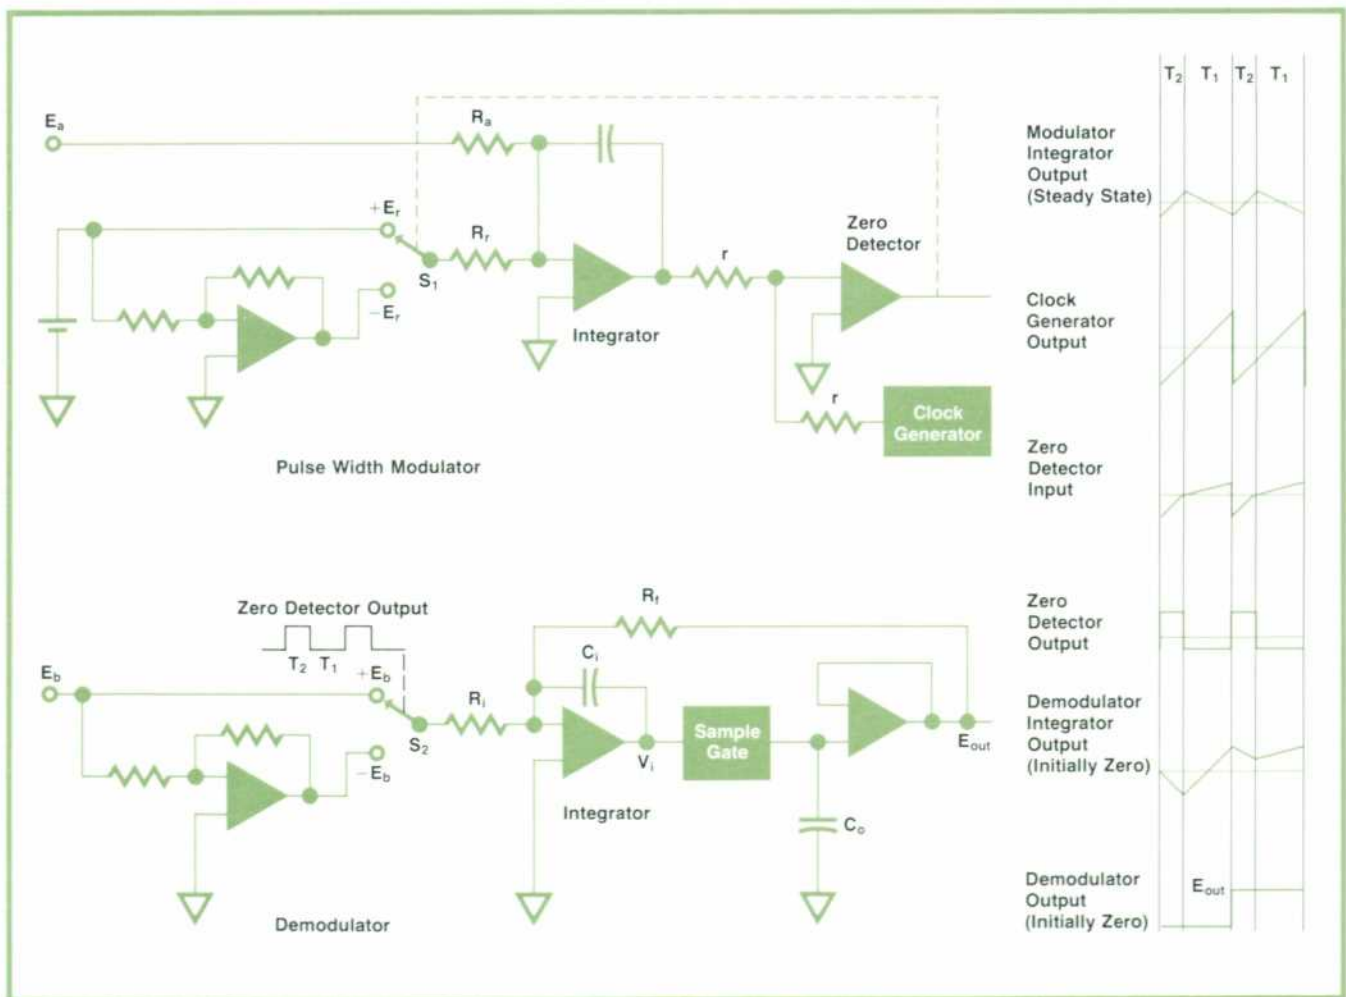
$E_a$

$R_a$

$+E_r$

$R_r$

$S_1$

$-E_r$

Integrator

r

Zero Detector

r

Clock Generator

Pulse Width Modulator

Zero Detector Output

$T_2$ $T_1$

$+E_b$

$E_b$

$R_f$

$C_i$

$R_i$

$S_2$

$-E_b$

$V_i$

Sample Gate

$E_{out}$

$C_o$

Integrator

Demodulator

$T_2$ $T_1$ $T_2$ $T_1$

Modulator Integrator Output (Steady State)

Clock Generator Output

Zero Detector Input

Zero Detector Output

Demodulator Integrator Output (Initially Zero)

Demodulator Output (Initially Zero)

$E_{out}$